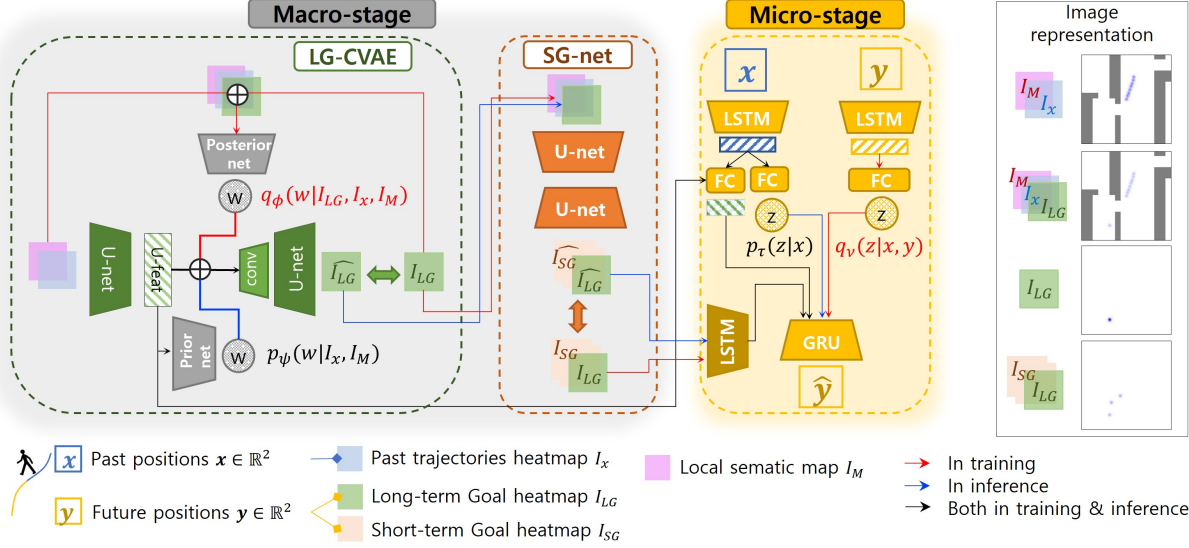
Macro-stage

LG-CVAE

Posterior net

W

$q_\phi(w|I_{LG}, I_x, I_M)$

U-net

U-feat

conv

U-net

$\widehat{I_{LG}}$

$I_{LG}$

Prior net

W

$p_\psi(w|I_x, I_M)$

SG-net

U-net

U-net

$\widehat{I_{SG}}$

$\widehat{I_{LG}}$

$I_{SG}$

$I_{LG}$

Micro-stage

$x$

$y$

LSTM

LSTM

FC

FC

FC

z

z

$p_\tau(z|x)$

$q_\nu(z|x, y)$

LSTM

GRU

$\hat{y}$

Image representation

$I_M$ $I_x$

$I_M$ $I_x$ $I_{LG}$

$I_{LG}$

$I_{SG}$ $I_{LG}$

$x$ Past positions $x \in \mathbb{R}^2$

$y$ Future positions $y \in \mathbb{R}^2$

Past trajectories heatmap $I_x$

Long-term Goal heatmap $I_{LG}$

Short-term Goal heatmap $I_{SG}$

Local sematic map $I_M$

In training

In inference

Both in training & inference